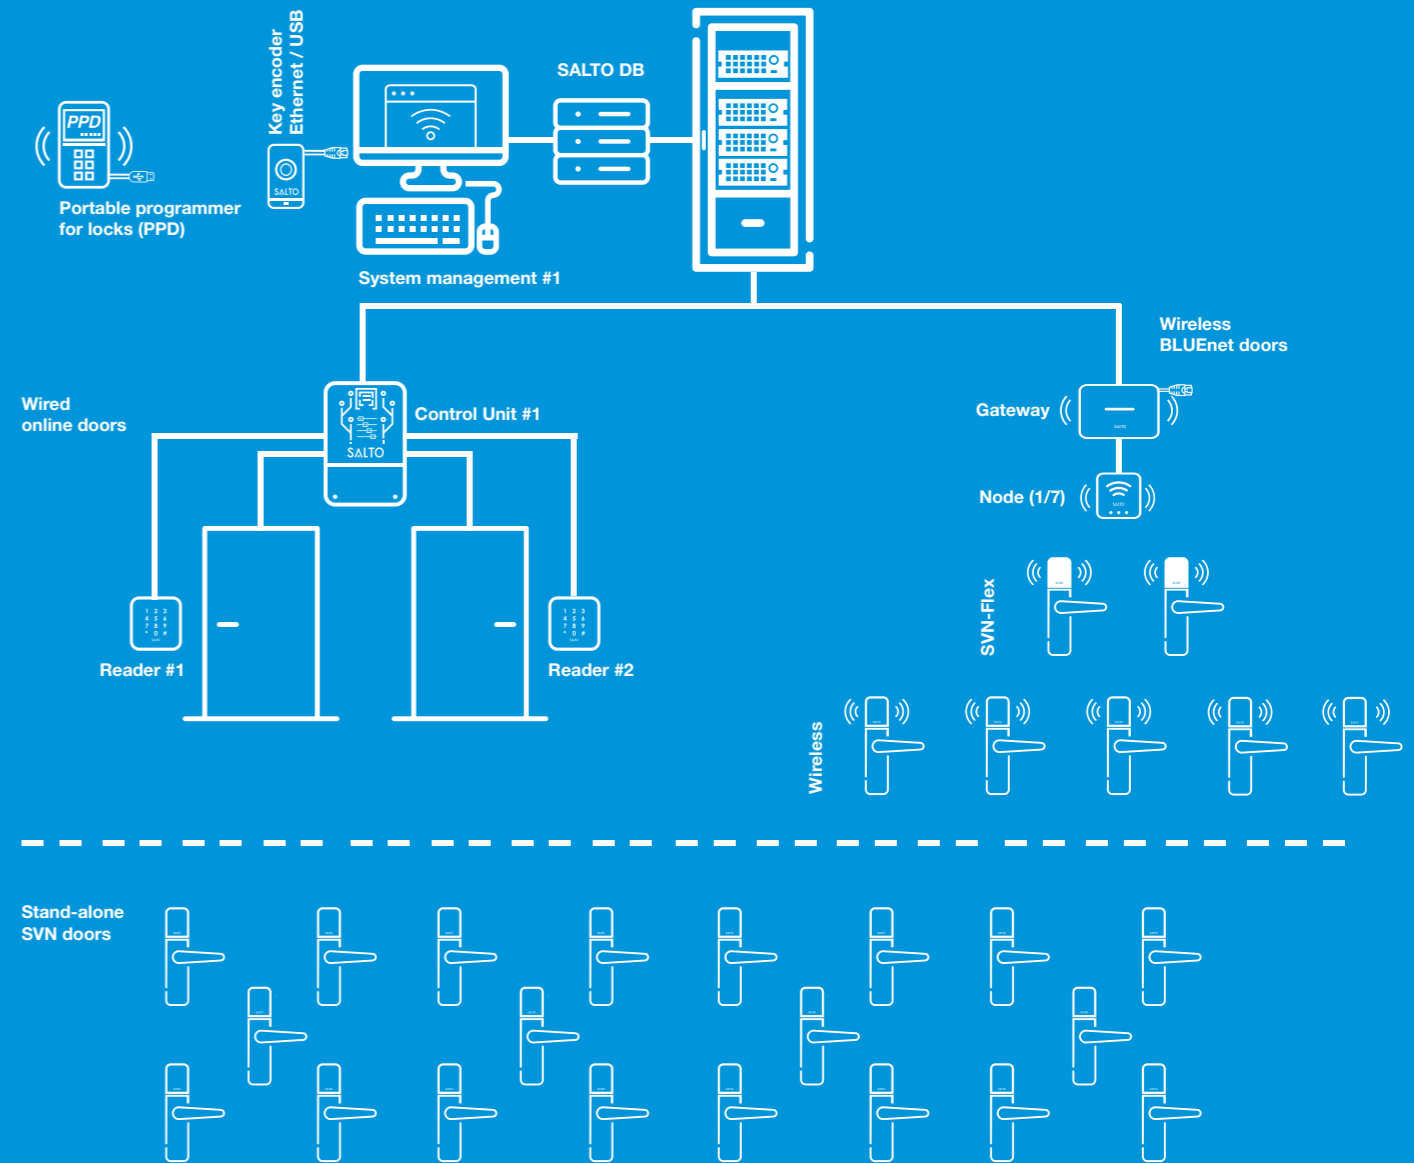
PPD

Portable programmer for locks (PPD)

Key encoder Ethernet / USB

SALTO

SALTO DB

System management #1

Wireless BLUEnet doors

Wired online doors

Control Unit #1

SALTO

Gateway

Node (1/7)

SVN-Flex

Reader #1

Reader #2

Wireless

Stand-alone SVN doors